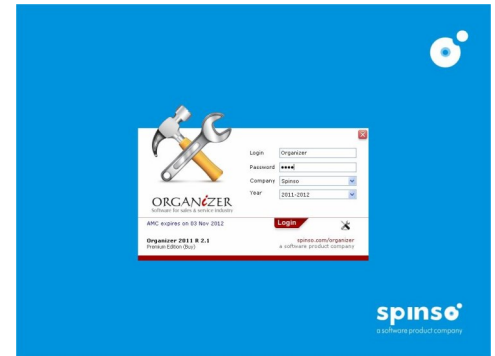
ORGANiZER
Software for sales & service industry

Login Organizer
Password ••••
Company Spinso
Year 2011-2012

AMC expires on 03 Nov 2012

Login

Organizer 2011 R 2.1
Premium Edition (Buy)

spinso.com/organizer
a software product company

spinso
a software product company